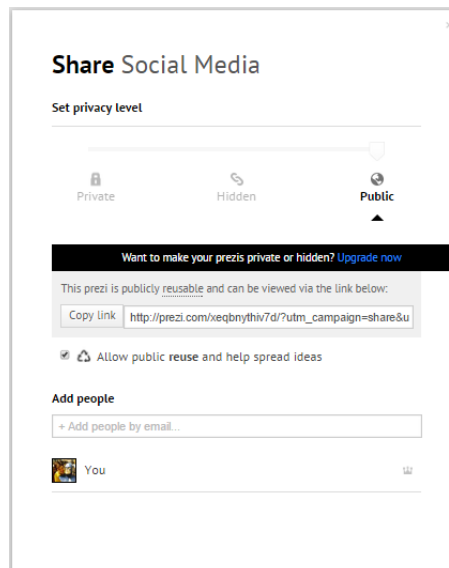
Share Social Media

Set privacy level

Private
Hidden
Public

Want to make your prezis private or hidden? Upgrade now

This prezi is publicly reusable and can be viewed via the link below:

Copy link http://prezi.com/xeqbnythiv7d/?utm_campaign=share&u

Allow public reuse and help spread ideas

Add people

+ Add people by email...

You